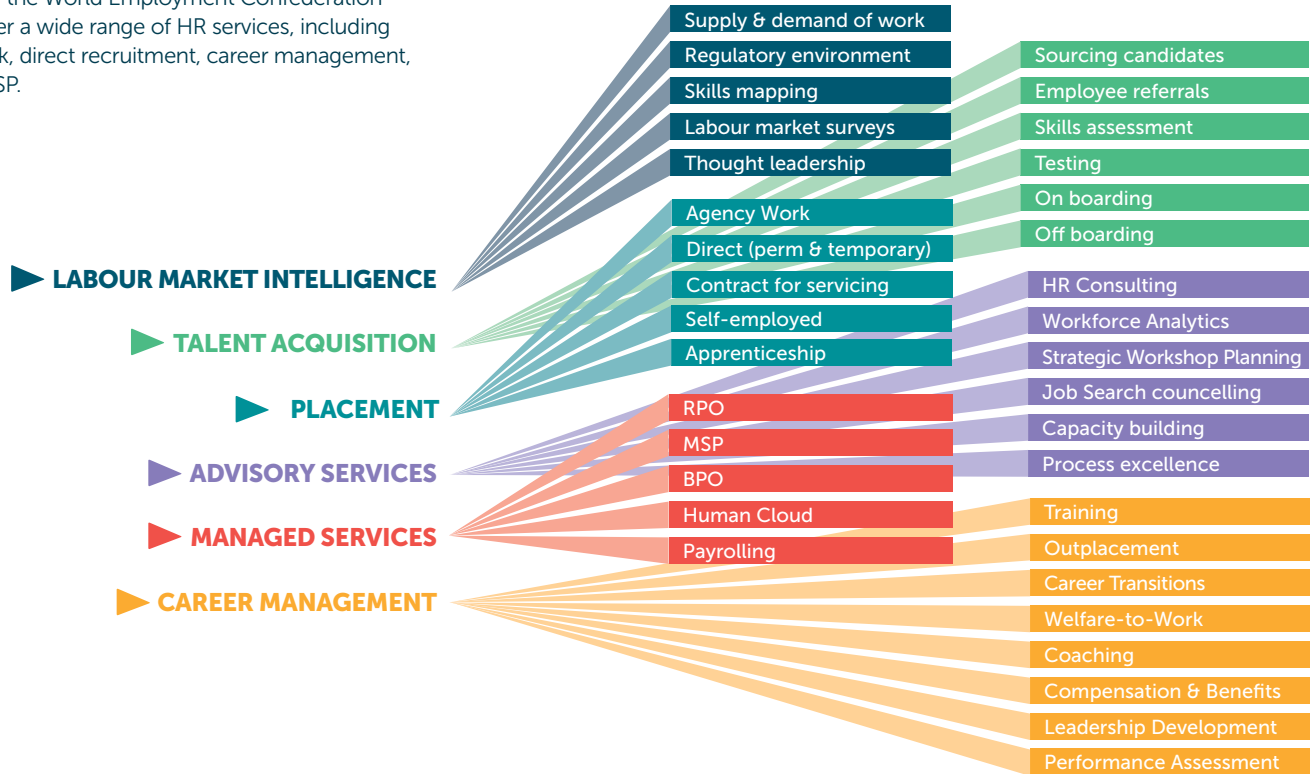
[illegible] the World Employment Confederation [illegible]er a wide range of HR services, including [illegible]k, direct recruitment, career management, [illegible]SP.

LABOUR MARKET INTELLIGENCE

TALENT ACQUISITION

PLACEMENT

ADVISORY SERVICES

MANAGED SERVICES

CAREER MANAGEMENT

Supply & demand of work
Regulatory environment
Skills mapping
Labour market surveys
Thought leadership

Agency Work
Direct (perm & temporary)
Contract for servicing
Self-employed
Apprenticeship

RPO
MSP
BPO
Human Cloud
Payrolling

Sourcing candidates
Employee referrals
Skills assessment
Testing
On boarding
Off boarding

HR Consulting
Workforce Analytics
Strategic Workshop Planning
Job Search councelling
Capacity building
Process excellence

Training
Outplacement
Career Transitions
Welfare-to-Work
Coaching
Compensation & Benefits
Leadership Development
Performance Assessment